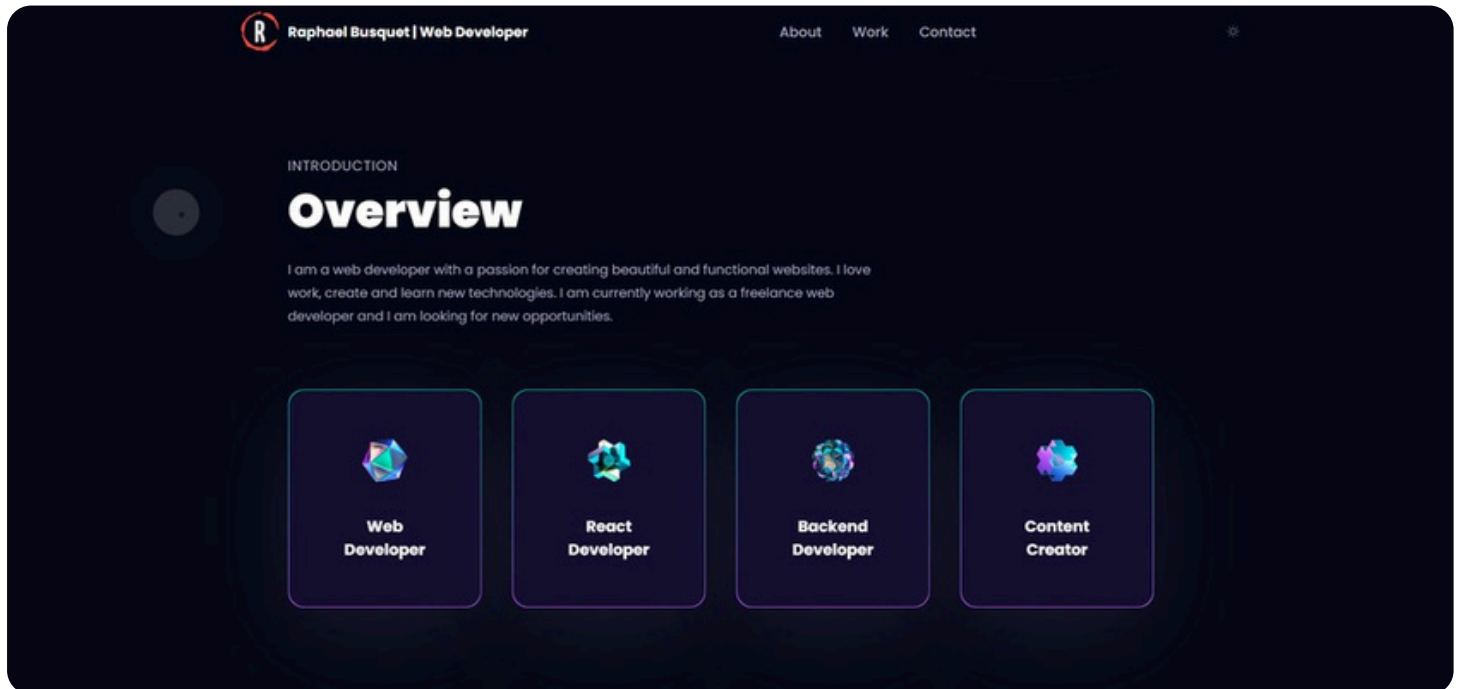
R Raphael Busquet | Web Developer

About Work Contact

INTRODUCTION

Overview

I am a web developer with a passion for creating beautiful and functional websites. I love work, create and learn new technologies. I am currently working as a freelance web developer and I am looking for new opportunities.

Web Developer

React Developer

Backend Developer

Content Creator